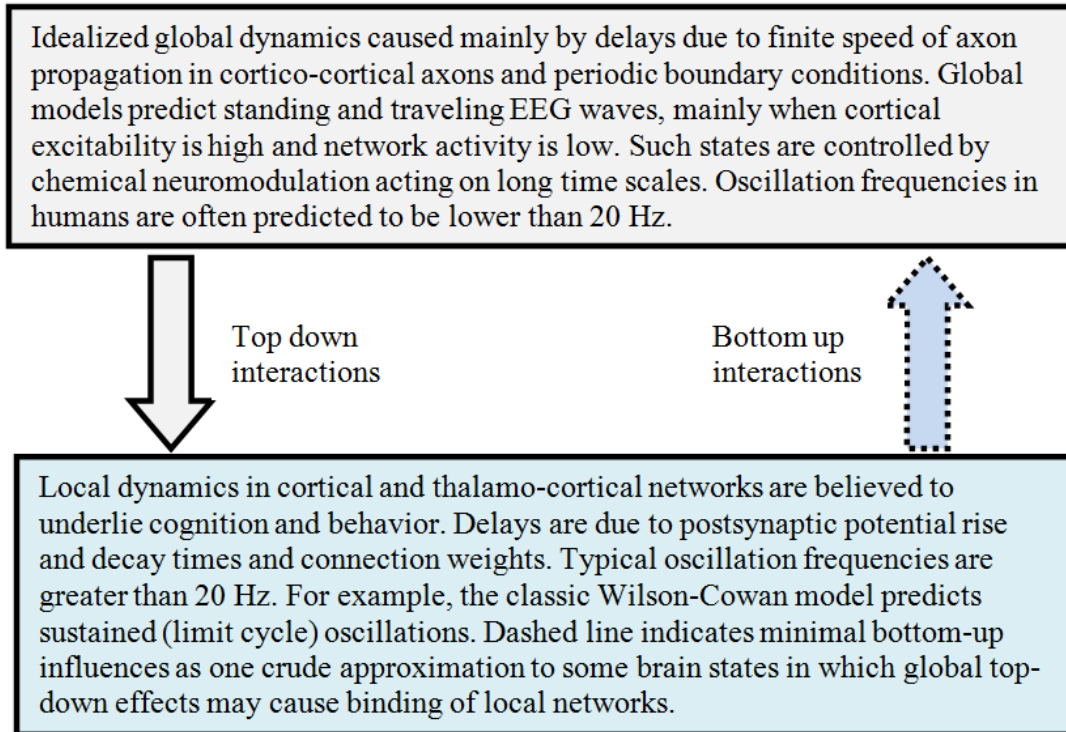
Idealized global dynamics caused mainly by delays due to finite speed of axon propagation in cortico-cortical axons and periodic boundary conditions. Global models predict standing and traveling EEG waves, mainly when cortical excitability is high and network activity is low. Such states are controlled by chemical neuromodulation acting on long time scales. Oscillation frequencies in humans are often predicted to be lower than 20 Hz.

Top down interactions

Bottom up interactions

Local dynamics in cortical and thalamo-cortical networks are believed to underlie cognition and behavior. Delays are due to postsynaptic potential rise and decay times and connection weights. Typical oscillation frequencies are greater than 20 Hz. For example, the classic Wilson-Cowan model predicts sustained (limit cycle) oscillations. Dashed line indicates minimal bottom-up influences as one crude approximation to some brain states in which global top-down effects may cause binding of local networks.